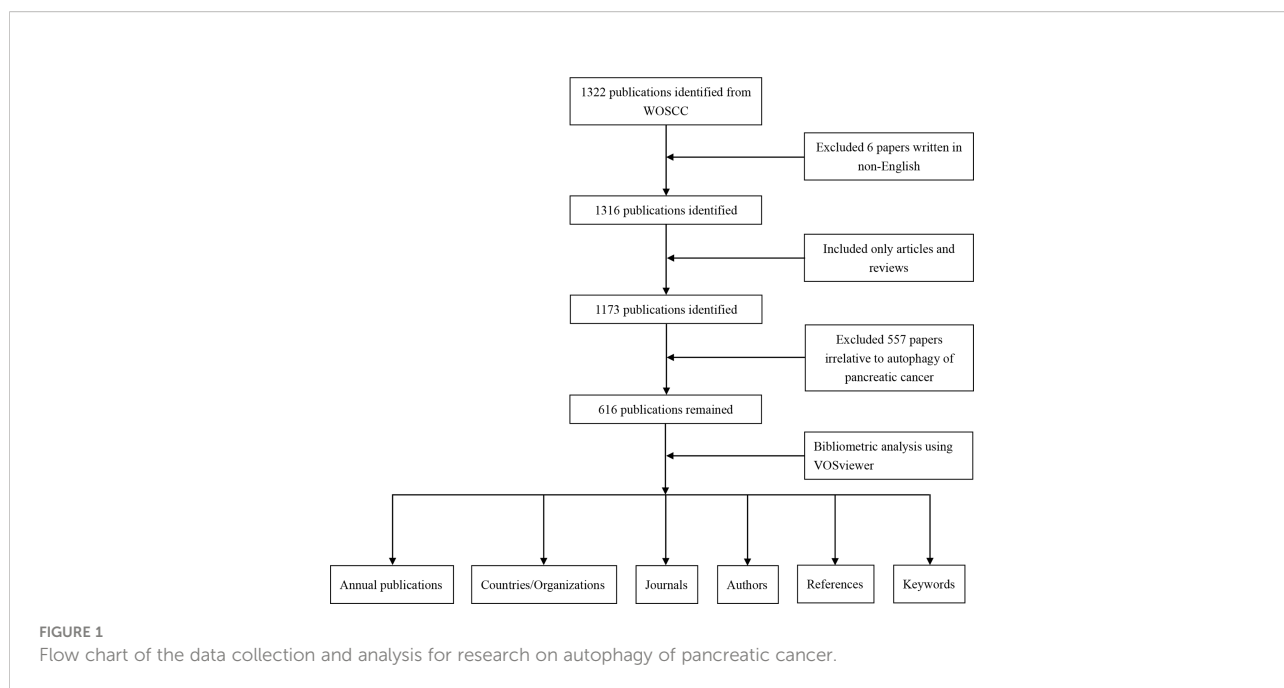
1322 publications identified from WOSCC

Excluded 6 papers written in non-English

1316 publications identified

Included only articles and reviews

1173 publications identified

Excluded 557 papers irrelative to autophagy of pancreatic cancer

616 publications remained

Bibliometric analysis using VOSviewer

Annual publications

Countries/Organizations

Journals

Authors

References

Keywords

FIGURE 1
Flow chart of the data collection and analysis for research on autophagy of pancreatic cancer.